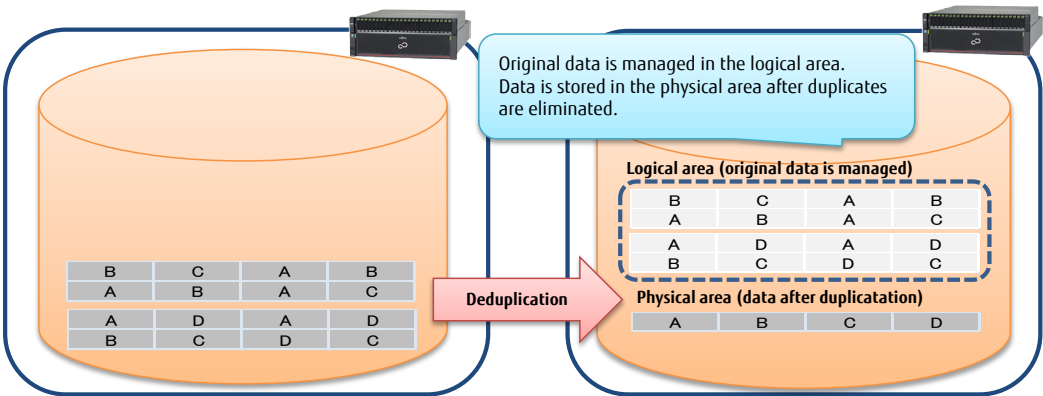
Original data is managed in the logical area.
Data is stored in the physical area after duplicates are eliminated.

| B | C | A | B |
|---|---|---|---|
| A | B | A | C |

| A | D | A | D |
|---|---|---|---|
| B | C | D | C |

Deduplication

Logical area (original data is managed)

| B | C | A | B |
|---|---|---|---|
| A | B | A | C |

| A | D | A | D |
|---|---|---|---|
| B | C | D | C |

Physical area (data after duplicatation)

| A | B | C | D |
|---|---|---|---|